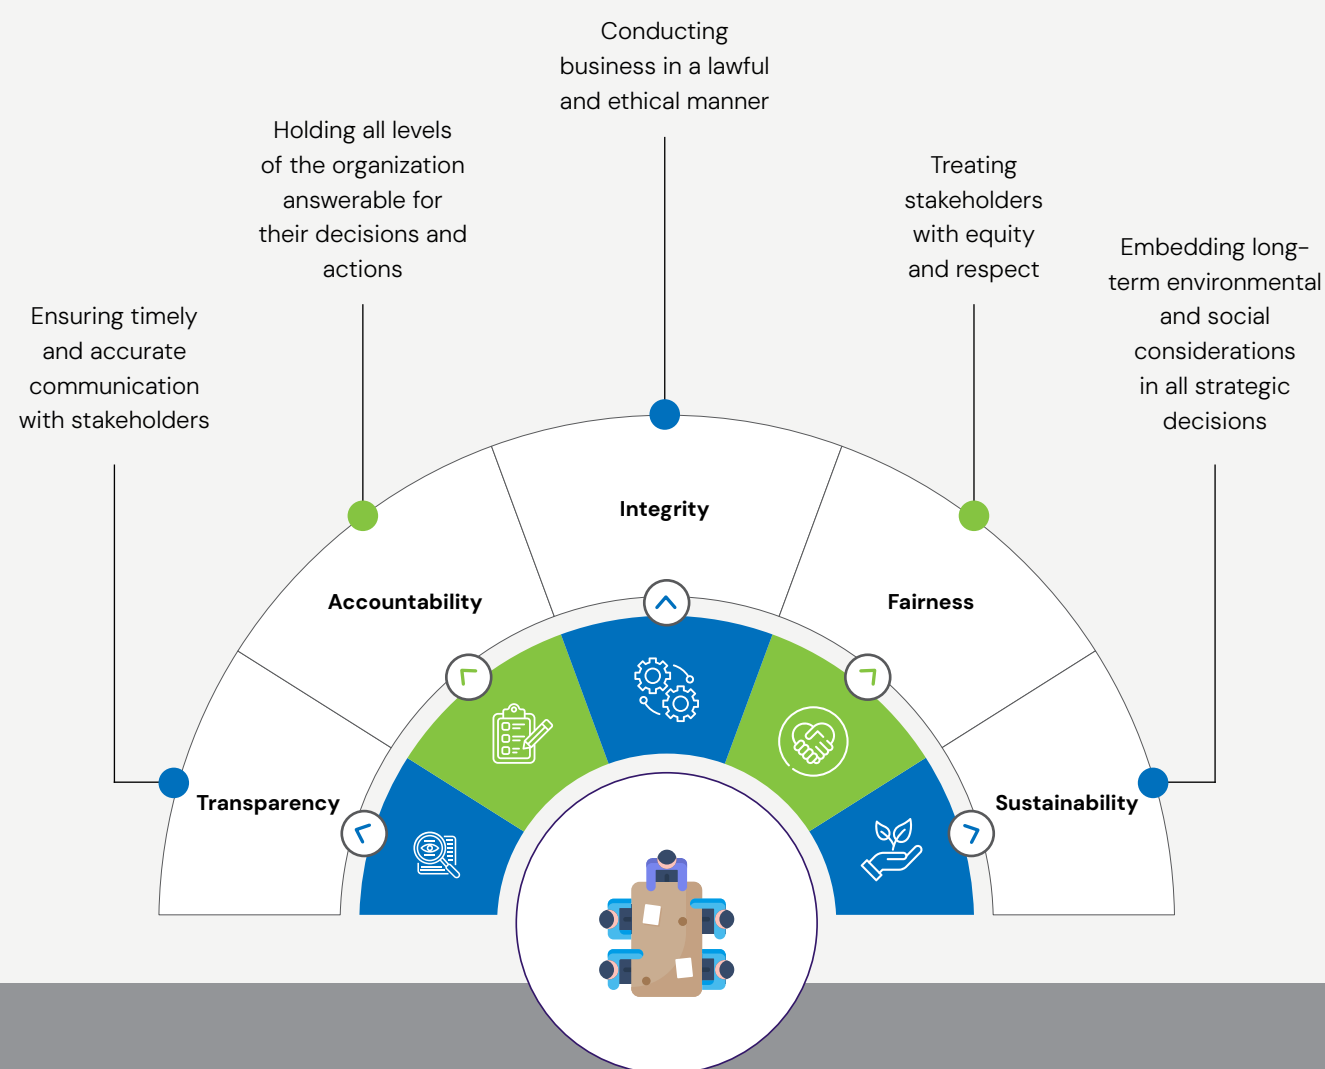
Conducting business in a lawful and ethical manner

Holding all levels of the organization answerable for their decisions and actions

Treating stakeholders with equity and respect

Embedding long-term environmental and social considerations in all strategic decisions

Ensuring timely and accurate communication with stakeholders

Integrity

Accountability

Fairness

Transparency

Sustainability